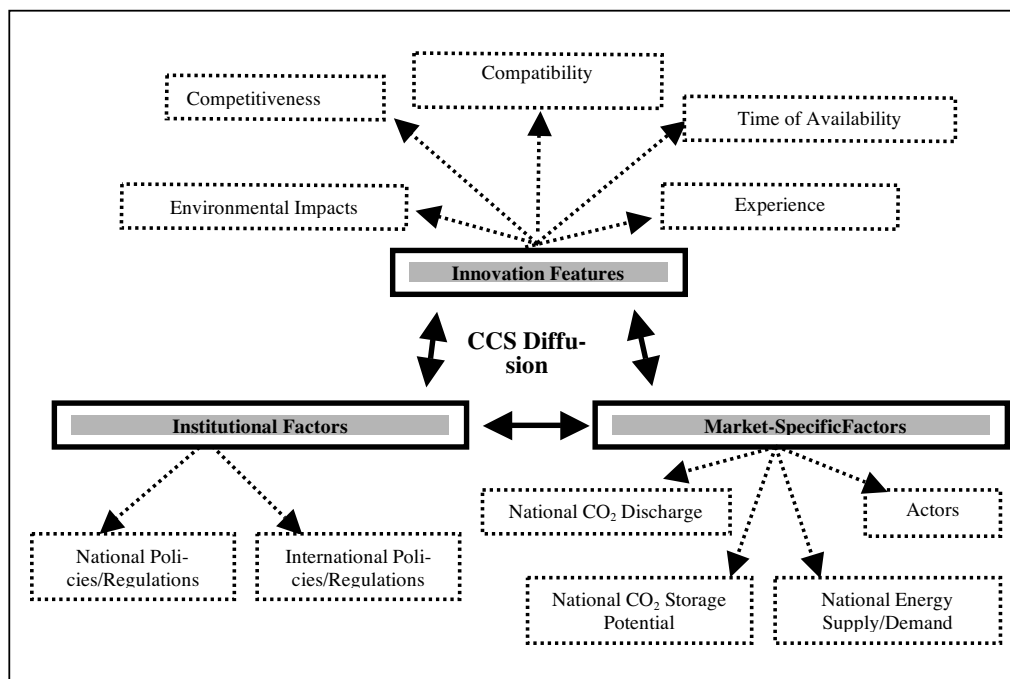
Compatibility

Competitiveness

Time of Availability

Environmental Impacts

Experience

Innovation Features

CCS Diffusion

Institutional Factors

Market-SpecificFactors

National $CO_2$ Discharge

Actors

National Policies/Regulations

International Policies/Regulations

National $CO_2$ Storage Potential

National Energy Supply/Demand